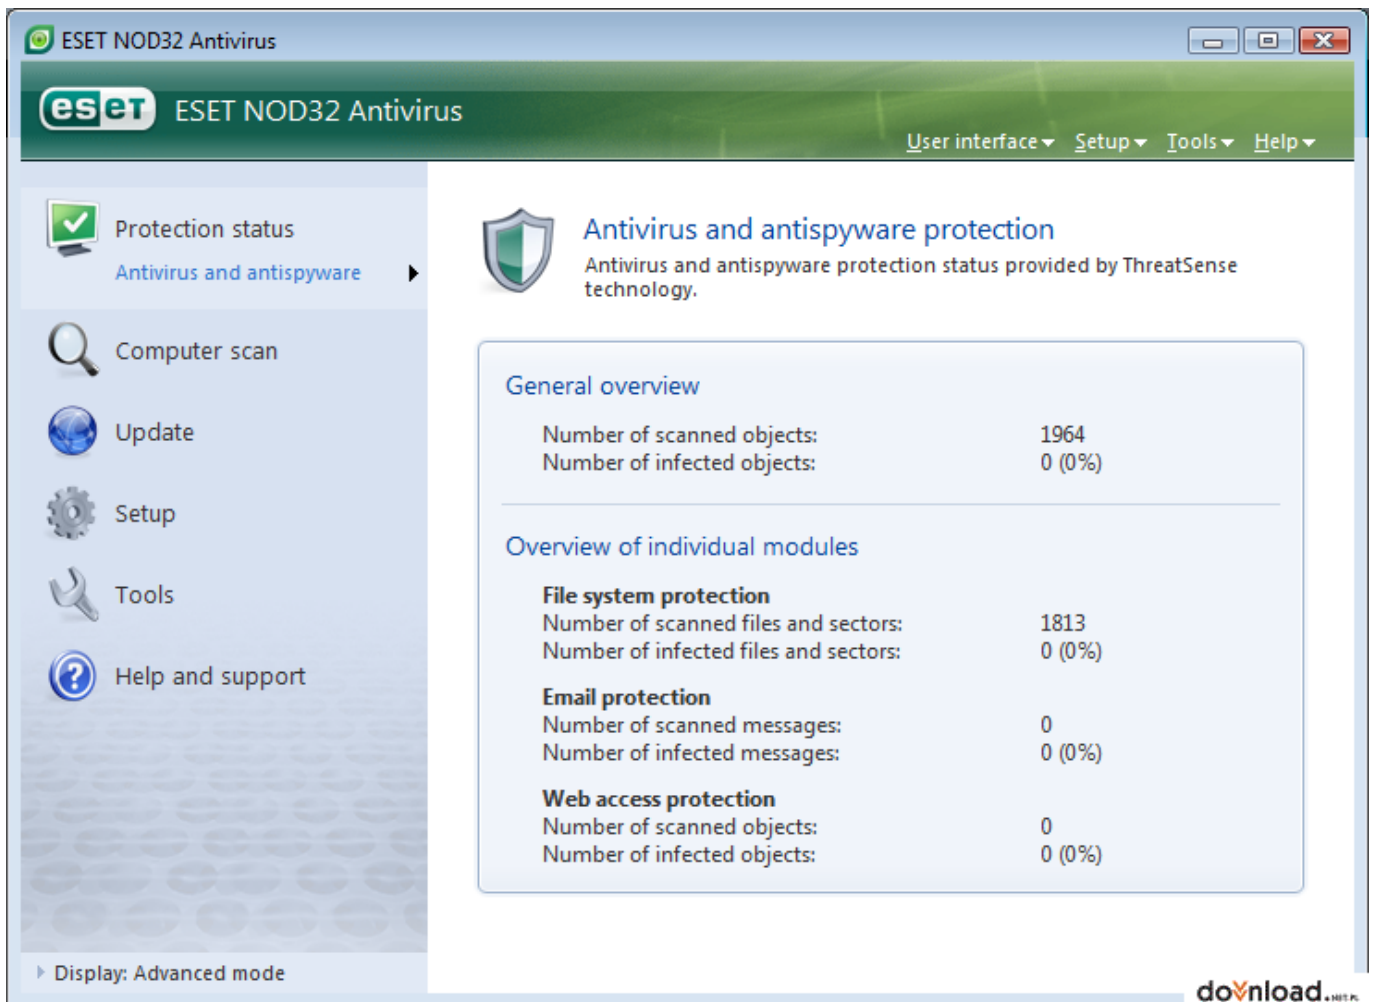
ESET NOD32 Antivirus

eset ESET NOD32 Antivirus

User interface Setup Tools Help

Protection status
Antivirus and antispyware

Computer scan

Update

Setup

Tools

Help and support

Display: Advanced mode

Antivirus and antispyware protection
Antivirus and antispyware protection status provided by ThreatSense technology.

General overview

| | |
|---|---|
| Number of scanned objects: | 1964 |
| Number of infected objects: | 0 (0%) |

Overview of individual modules

File system protection

| | |
|---|---|
| Number of scanned files and sectors: | 1813 |
| Number of infected files and sectors: | 0 (0%) |

Email protection

| | |
|---|---|
| Number of scanned messages: | 0 |
| Number of infected messages: | 0 (0%) |

Web access protection

| | |
|---|---|
| Number of scanned objects: | 0 |
| Number of infected objects: | 0 (0%) |

download